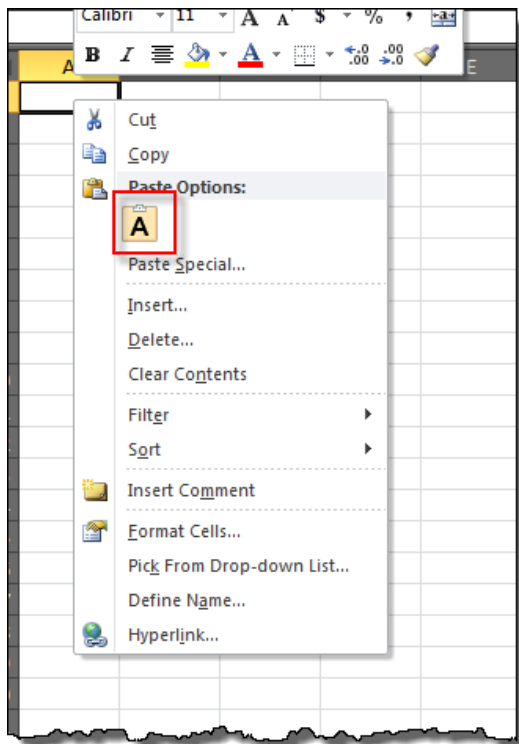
Calibri 11 A A $ % ,
B I A
A E

Cut
Copy
Paste Options:
A
Paste Special...
Insert...
Delete...
Clear Contents
Filter
Sort
Insert Comment
Format Cells...
Pick From Drop-down List...
Define Name...
Hyperlink...